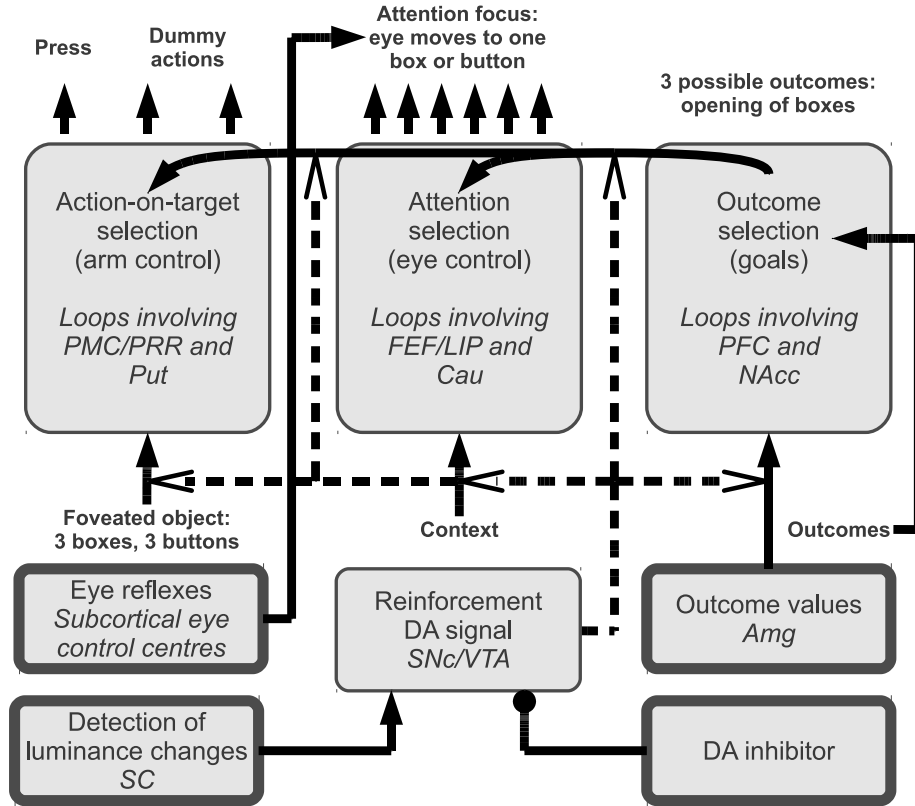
Press

Dummy actions

Attention focus: eye moves to one box or button

3 possible outcomes: opening of boxes

Action-on-target selection (arm control)

*Loops involving PMC/PRR and Put*

Attention selection (eye control)

*Loops involving FEF/LIP and Cau*

Outcome selection (goals)

*Loops involving PFC and NAcc*

Foveated object: 3 boxes, 3 buttons

Context

Outcomes

Eye reflexes
*Subcortical eye control centres*

Reinforcement DA signal
*SNc/VTA*

Outcome values
*Amg*

Detection of luminance changes
*SC*

DA inhibitor